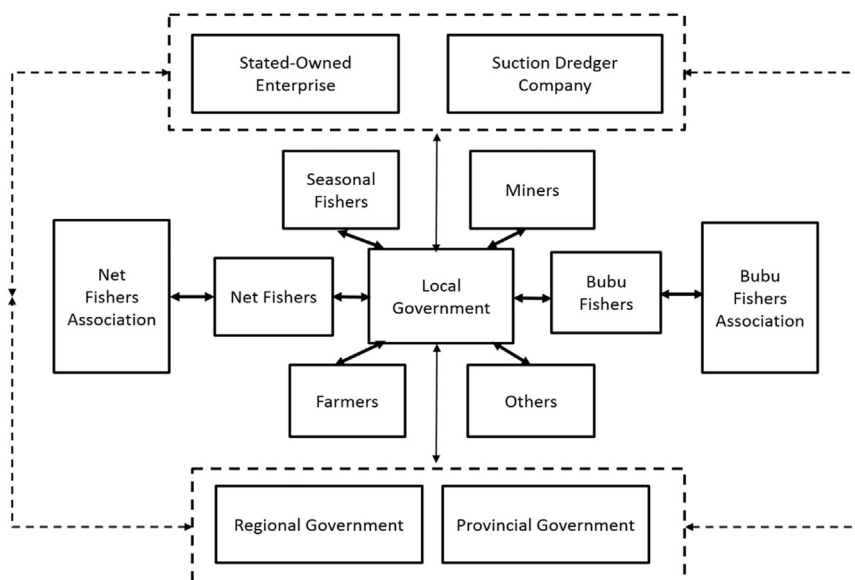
Stated-Owned Enterprise

Suction Dredger Company

Seasonal Fishers

Miners

Net Fishers Association

Net Fishers

Local Government

Bubu Fishers

Bubu Fishers Association

Farmers

Others

Regional Government

Provincial Government